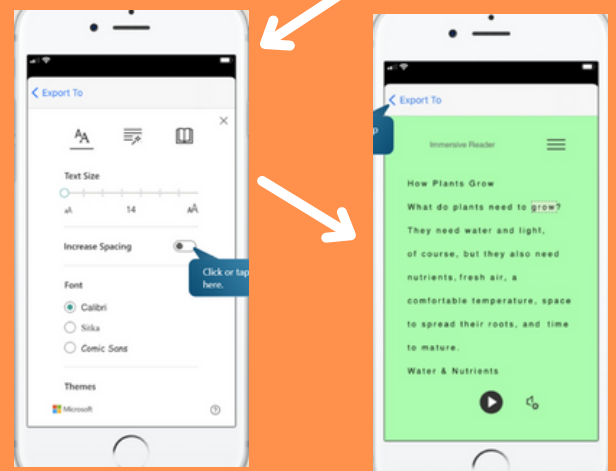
Export To

Text Size

14

Increase Spacing

Click or tap here.

Font

Calibri

Sitka

Comic Sans

Themes

Microsoft

Export To

Immersive Reader

How Plants Grow

What do plants need to grow?

They need water and light, of course, but they also need nutrients, fresh air, a comfortable temperature, space to spread their roots, and time to mature.

Water & Nutrients